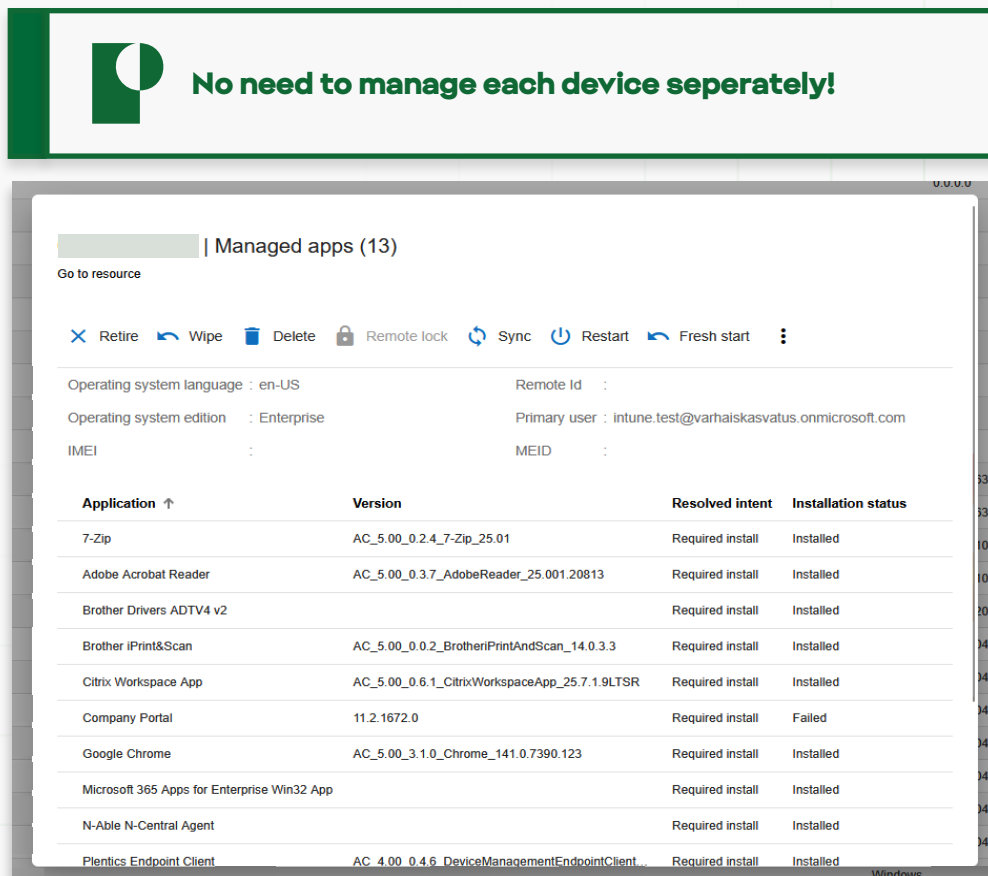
No need to manage each device seperately!

| Managed apps (13)

Go to resource

Retire Wipe Delete Remote lock Sync Restart Fresh start

Operating system language : en-US
Operating system edition : Enterprise
IMEI :
Remote Id :
Primary user : intune.test@varhaiskasvatus.onmicrosoft.com
MEID :

| Application | Version | Resolved intent | Installation status |
|---|---|---|---|
| 7-Zip | AC_5.00_0.2.4_7-Zip_25.01 | Required install | Installed |
| Adobe Acrobat Reader | AC_5.00_0.3.7_AdobeReader_25.001.20813 | Required install | Installed |
| Brother Drivers ADTV4 v2 | | Required install | Installed |
| Brother iPrint&Scan | AC_5.00_0.0.2_BrotheriPrintAndScan_14.0.3.3 | Required install | Installed |
| Citrix Workspace App | AC_5.00_0.6.1_CitrixWorkspaceApp_25.7.1.9LTSR | Required install | Installed |
| Company Portal | 11.2.1672.0 | Required install | Failed |
| Google Chrome | AC_5.00_3.1.0_Chrome_141.0.7390.123 | Required install | Installed |
| Microsoft 365 Apps for Enterprise Win32 App | | Required install | Installed |
| N-Able N-Central Agent | | Required install | Installed |
| Plentics Endpoint Client | AC_4.00_0.4.6_DeviceManagementEndpointClient... | Required install | Installed |